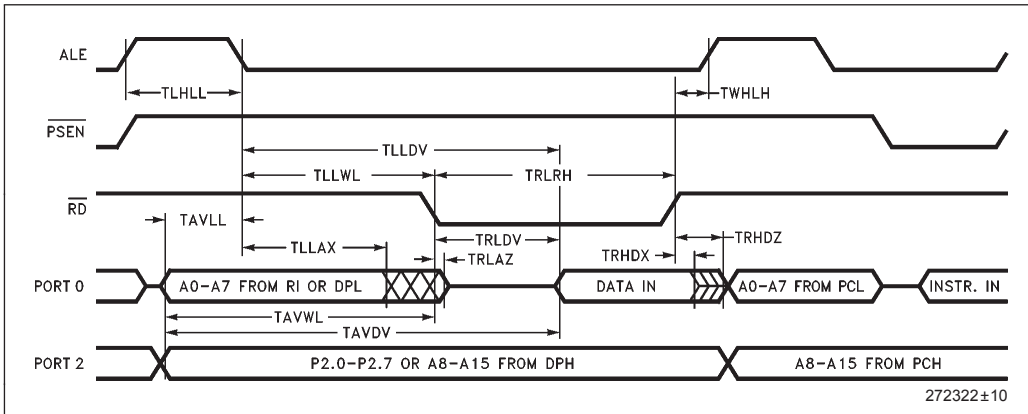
ALE

TLHLL

TWHLH

$\overline{PSEN}$

TLLDV

TLLWL

TRLRH

$\overline{RD}$

TAVLL

TLLAX

TRLDV

TRHDX

TRHDZ

TRLAZ

PORT 0

A0–A7 FROM RI OR DPL

DATA IN

A0–A7 FROM PCL

INSTR. IN

TAVWL

TAVDV

PORT 2

P2.0–P2.7 OR A8–A15 FROM DPH

A8–A15 FROM PCH

272322±10